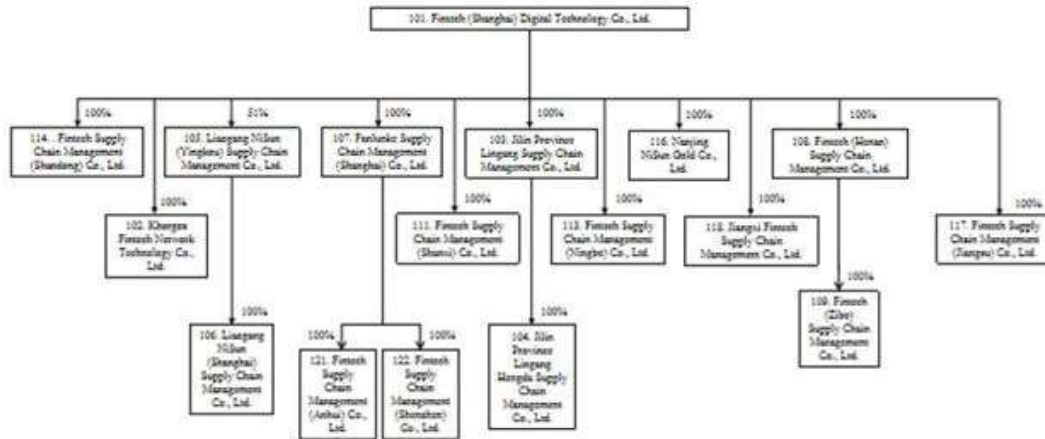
101. Fintech (Shanghai) Digital Technology Co., Ltd.

100%
114. Fintech Supply Chain Management (Shandong) Co., Ltd.

100%
102. Khorgos Fintech Network Technology Co., Ltd.

51%
105. Lianggang Nilian (Yinglou) Supply Chain Management Co., Ltd.

100%
106. Lianggang Nilian (Shanghai) Supply Chain Management Co., Ltd.

100%
107. Fanhuako Supply Chain Management (Shanghai) Co., Ltd.

100%
121. Fintech Supply Chain Management (Anhui) Co., Ltd.

100%
122. Fintech Supply Chain Management (Shenzhen) Co., Ltd.

100%
111. Fintech Supply Chain Management (Shanxi) Co., Ltd.

100%
103. Jilin Province Lingang Supply Chain Management Co., Ltd.

100%
104. Jilin Province Lingang Hongda Supply Chain Management Co., Ltd.

100%
113. Fintech Supply Chain Management (Ningbo) Co., Ltd.

100%
116. Nanjing NiSun Gold Co., Ltd.

100%
118. Jiangxi Fintech Supply Chain Management Co., Ltd.

100%
108. Fintech (Henan) Supply Chain Management Co., Ltd.

100%
109. Fintech (Zibo) Supply Chain Management Co., Ltd.

100%
117. Fintech Supply Chain Management (Jiangsu) Co., Ltd.